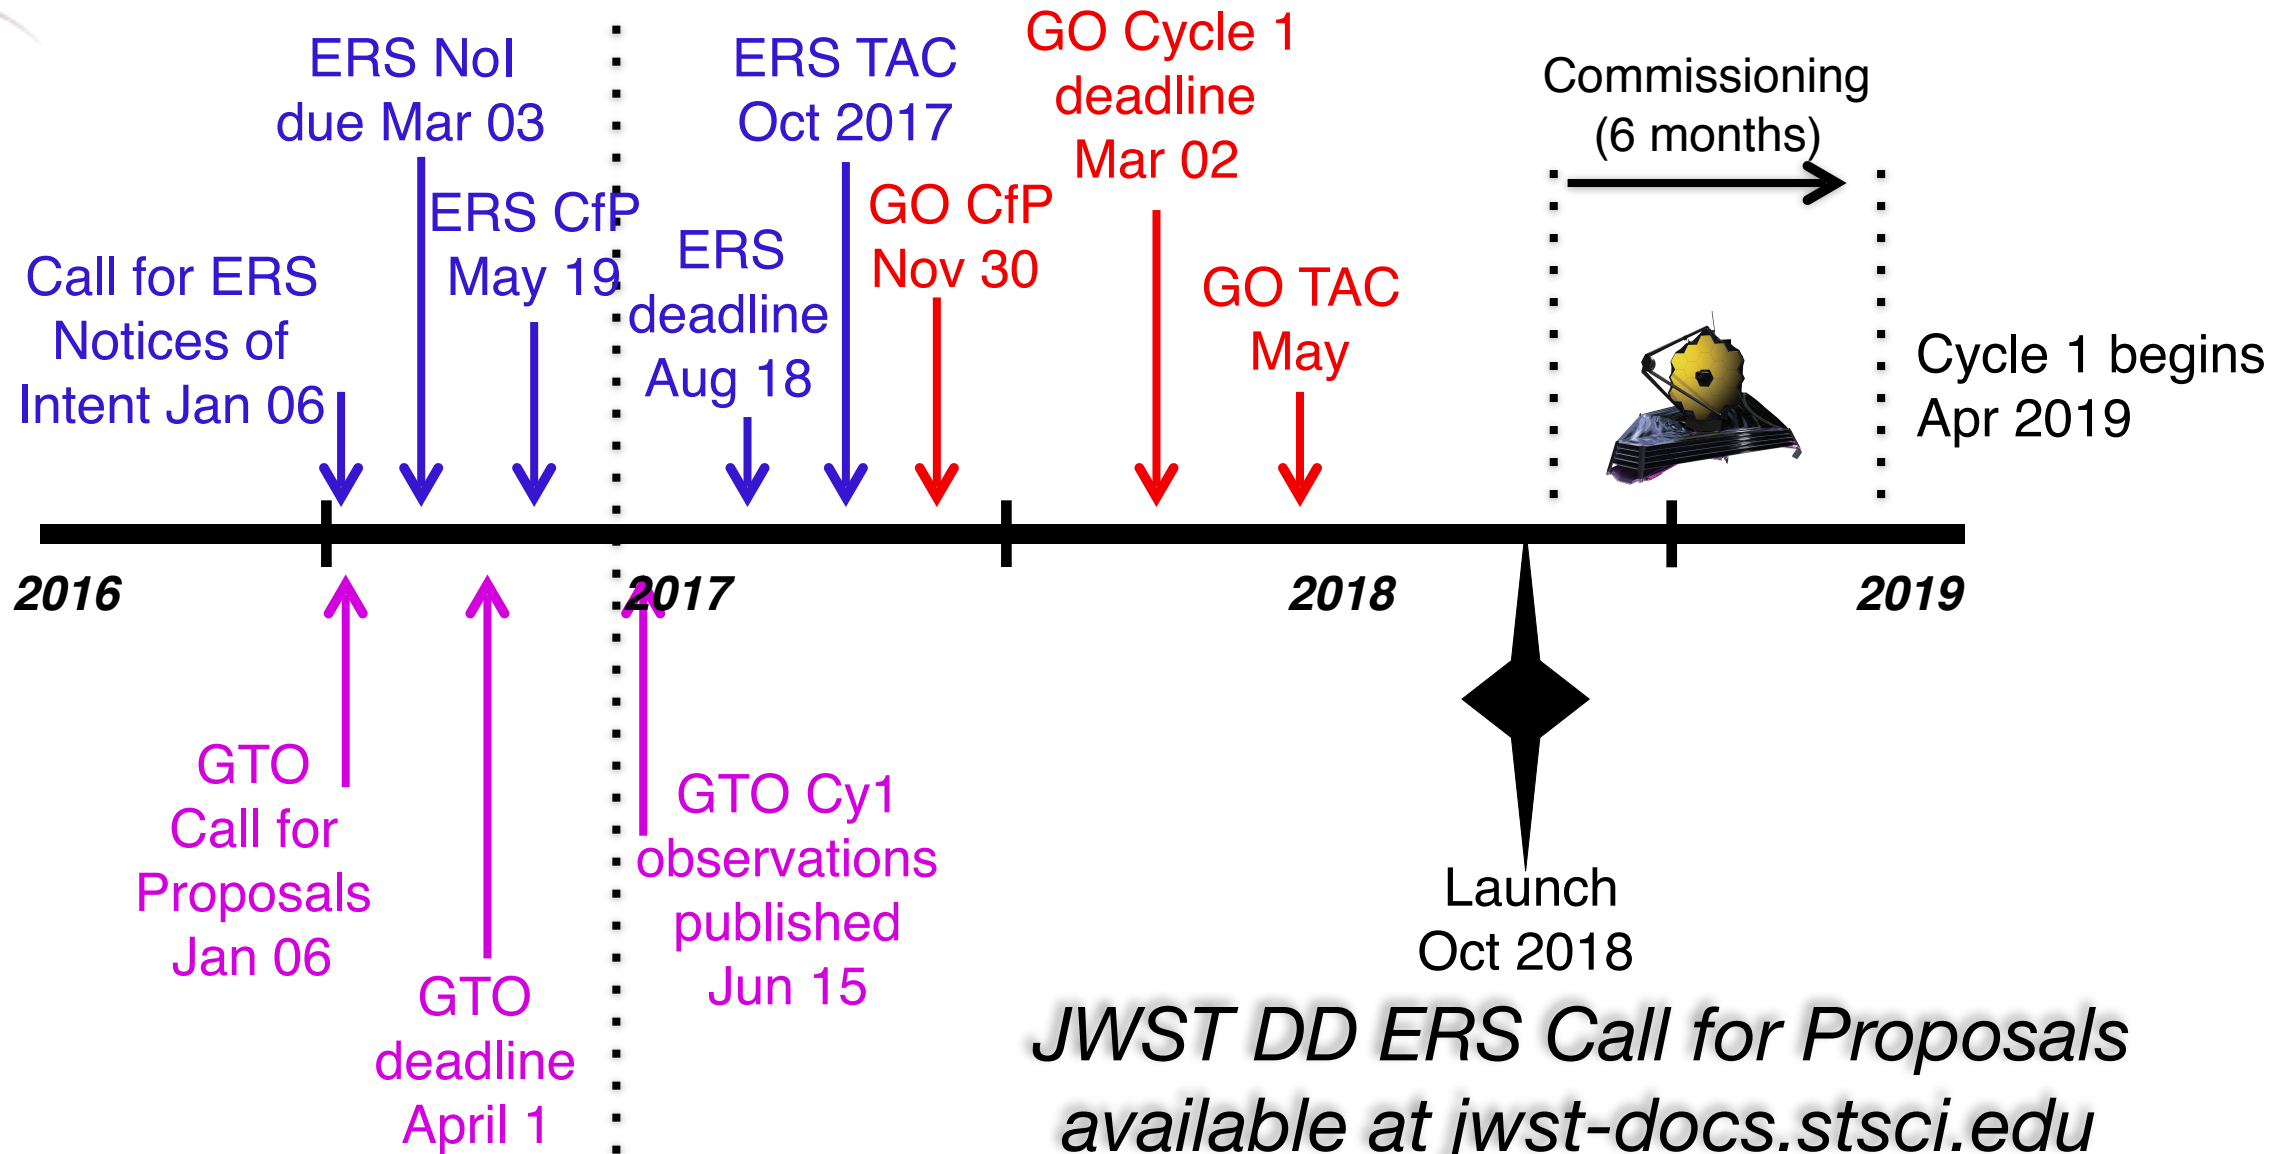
ERS NoI due Mar 03

ERS TAC Oct 2017

GO Cycle 1 deadline Mar 02

Commissioning (6 months)

ERS CfP May 19

ERS deadline Aug 18

GO CfP Nov 30

GO TAC May

Call for ERS Notices of Intent Jan 06

Cycle 1 begins Apr 2019

2016

2017

2018

2019

GTO Call for Proposals Jan 06

GTO deadline April 1

GTO Cy1 observations published Jun 15

Launch Oct 2018

JWST DD ERS Call for Proposals available at jwst-docs.stsci.edu